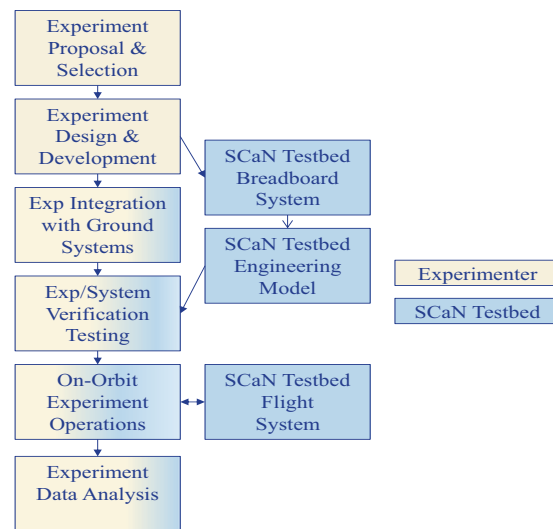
Experiment Proposal & Selection

Experiment Design & Development

SCaN Testbed Breadboard System

Exp Integration with Ground Systems

SCaN Testbed Engineering Model

Exp/System Verification Testing

On-Orbit Experiment Operations

SCaN Testbed Flight System

Experiment Data Analysis

Experimenter

SCaN Testbed